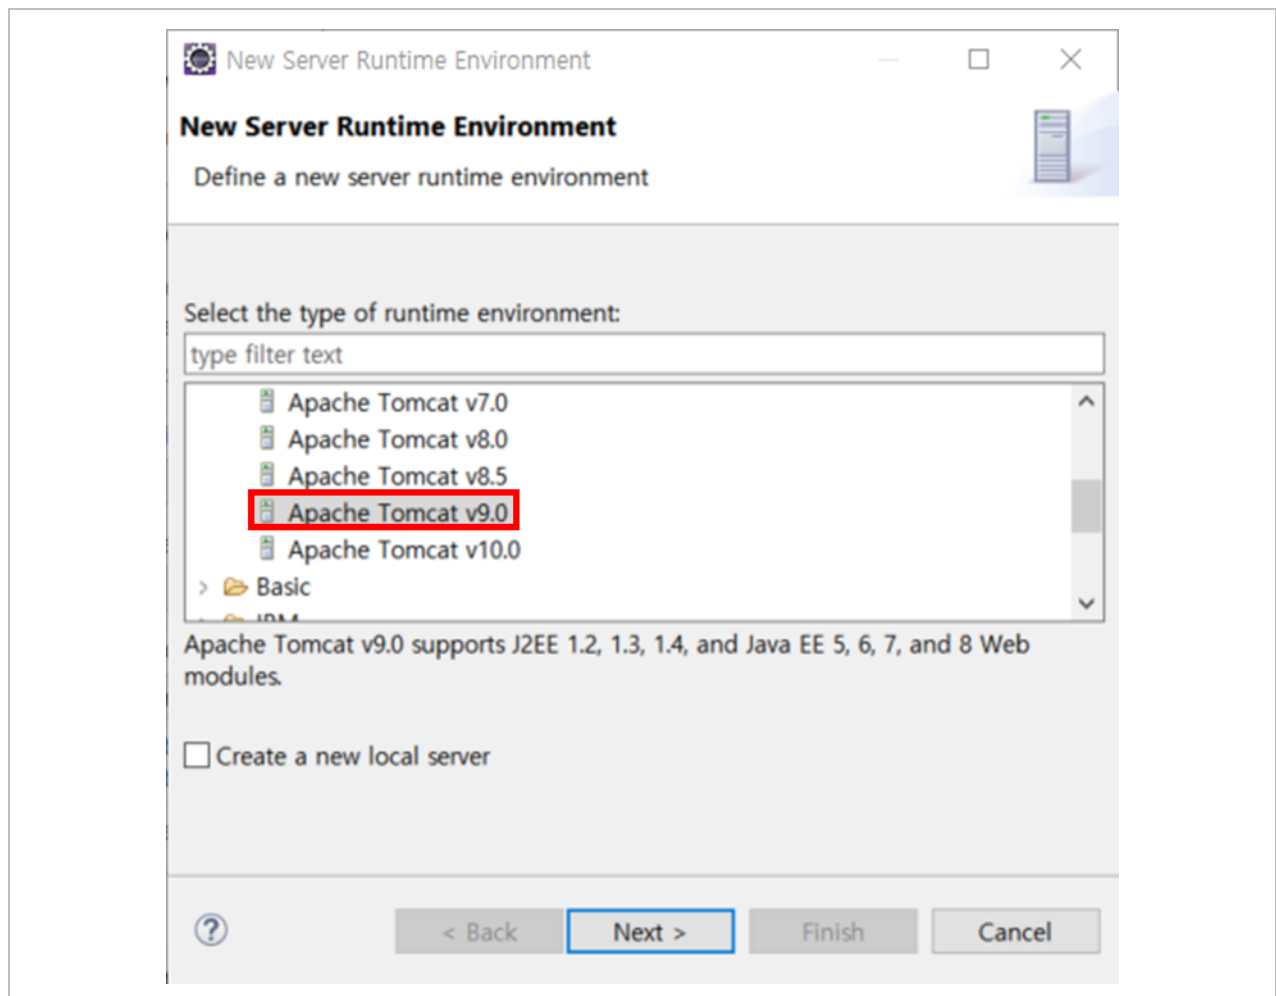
New Server Runtime Environment

New Server Runtime Environment

Define a new server runtime environment

Select the type of runtime environment:

type filter text

Apache Tomcat v7.0
Apache Tomcat v8.0
Apache Tomcat v8.5
Apache Tomcat v9.0
Apache Tomcat v10.0
Basic
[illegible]

Apache Tomcat v9.0 supports J2EE 1.2, 1.3, 1.4, and Java EE 5, 6, 7, and 8 Web modules.

Create a new local server

?

< Back

Next >

Finish

Cancel